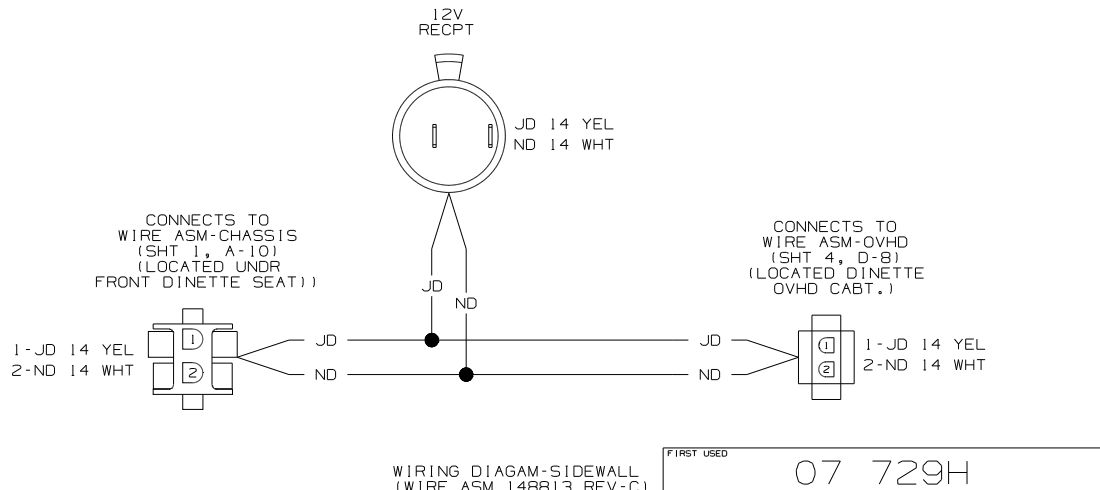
12V
RECPT

JD 14 YEL
ND 14 WHT

CONNECTS TO
WIRE ASM-CHASSIS
(SHT 1, A-10)
(LOCATED UNDR
FRONT DINETTE SEAT))

JD

ND

CONNECTS TO
WIRE ASM-OVHD
(SHT 4, D-8)
(LOCATED DINETTE
OVHD CABT.)

1-JD 14 YEL
2-ND 14 WHT

1

2

JD

ND

JD

ND

1

2

1-JD 14 YEL
2-ND 14 WHT

WIRING DIAGAM-SIDEWALL
(WIRE ASM 148813 REV-C)

FIRST USED

07 729H